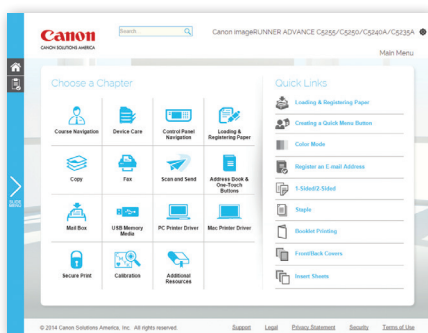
Canon
CANON SOLUTIONS AMERICA

Search...

Canon imageRUNNER ADVANCE C5255/C5250/C5240A/C5235A

Main Menu

SLIDE MENU

Choose a Chapter

Course Navigation
Device Care
Control Panel Navigation
Loading & Registering Paper
Copy
Fax
Scan and Send
Address Book & One-Touch Buttons
Mail Box
USB Memory Media
PC Printer Driver
Mac Printer Driver
Secure Print
Calibration
Additional Resources

Quick Links

Loading & Registering Paper
Creating a Quick Menu Button
Color Mode
Register an E-mail Address
1-Sided/2-Sided
Staple
Booklet Printing
Front/Back Covers
Insert Sheets

© 2014 Canon Solutions America, Inc. All rights reserved.
Support Legal Privacy Statement Security Terms of Use